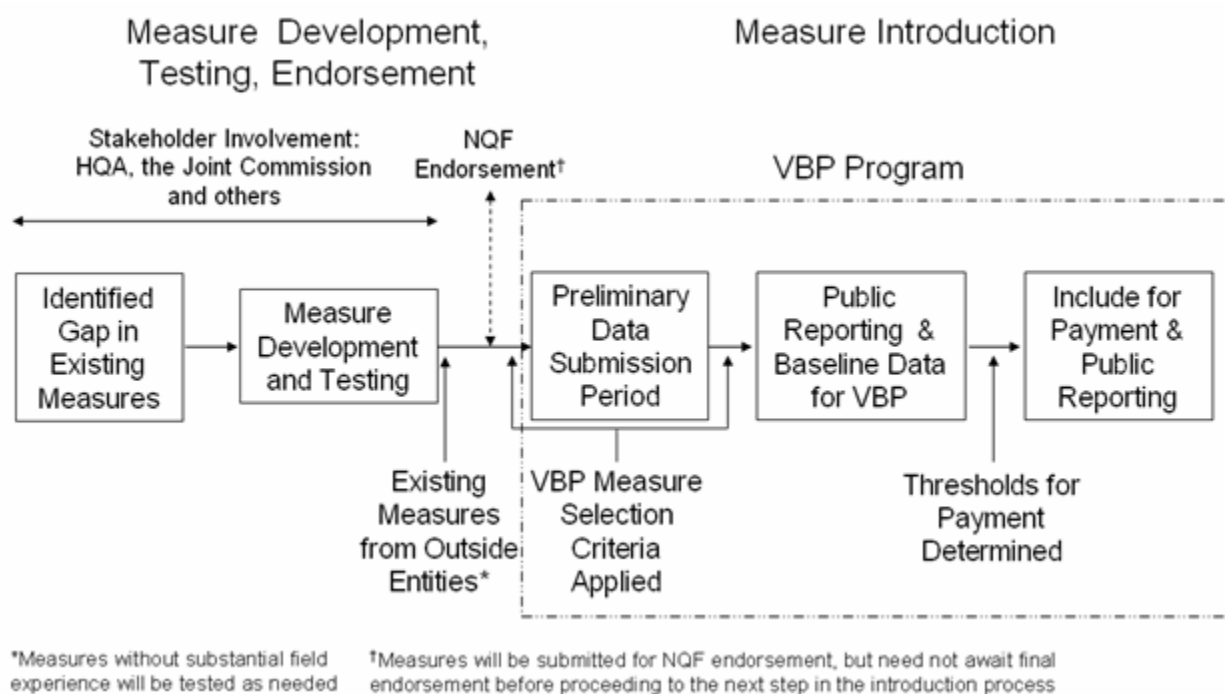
Measure Development, Testing, Endorsement

Measure Introduction

Stakeholder Involvement: HQA, the Joint Commission and others

NQF Endorsement†

VBP Program

Identified Gap in Existing Measures

Measure Development and Testing

Preliminary Data Submission Period

Public Reporting & Baseline Data for VBP

Include for Payment & Public Reporting

Existing Measures from Outside Entities*

VBP Measure Selection Criteria Applied

Thresholds for Payment Determined

*Measures without substantial field experience will be tested as needed

†Measures will be submitted for NQF endorsement, but need not await final endorsement before proceeding to the next step in the introduction process